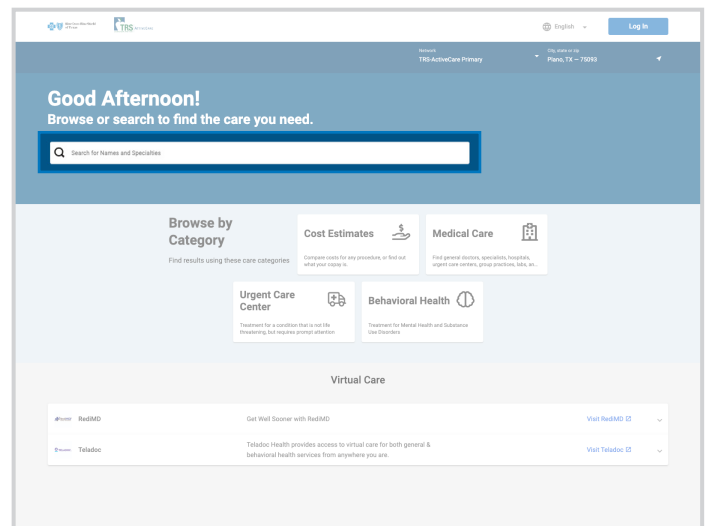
Blue Cross Blue Shield of Texas TRS ActiveCare

English

Log In

Network
TRS-ActiveCare Primary

City, state or zip
Plano, TX — 75093

Good Afternoon!
Browse or search to find the care you need.

Search for Names and Specialties

Browse by Category
Find results using these care categories

Cost Estimates
Compare costs for any procedure, or find out what your copay is.

Medical Care
Find general doctors, specialists, hospitals, urgent care centers, group practices, labs, an...

Urgent Care Center
Treatment for a condition that is not life threatening, but requires prompt attention

Behavioral Health
Treatment for Mental Health and Substance Use Disorders

Virtual Care

RediMD
Get Well Sooner with RediMD
Visit RediMD

Teladoc
Teladoc Health provides access to virtual care for both general & behavioral health services from anywhere you are.
Visit Teladoc